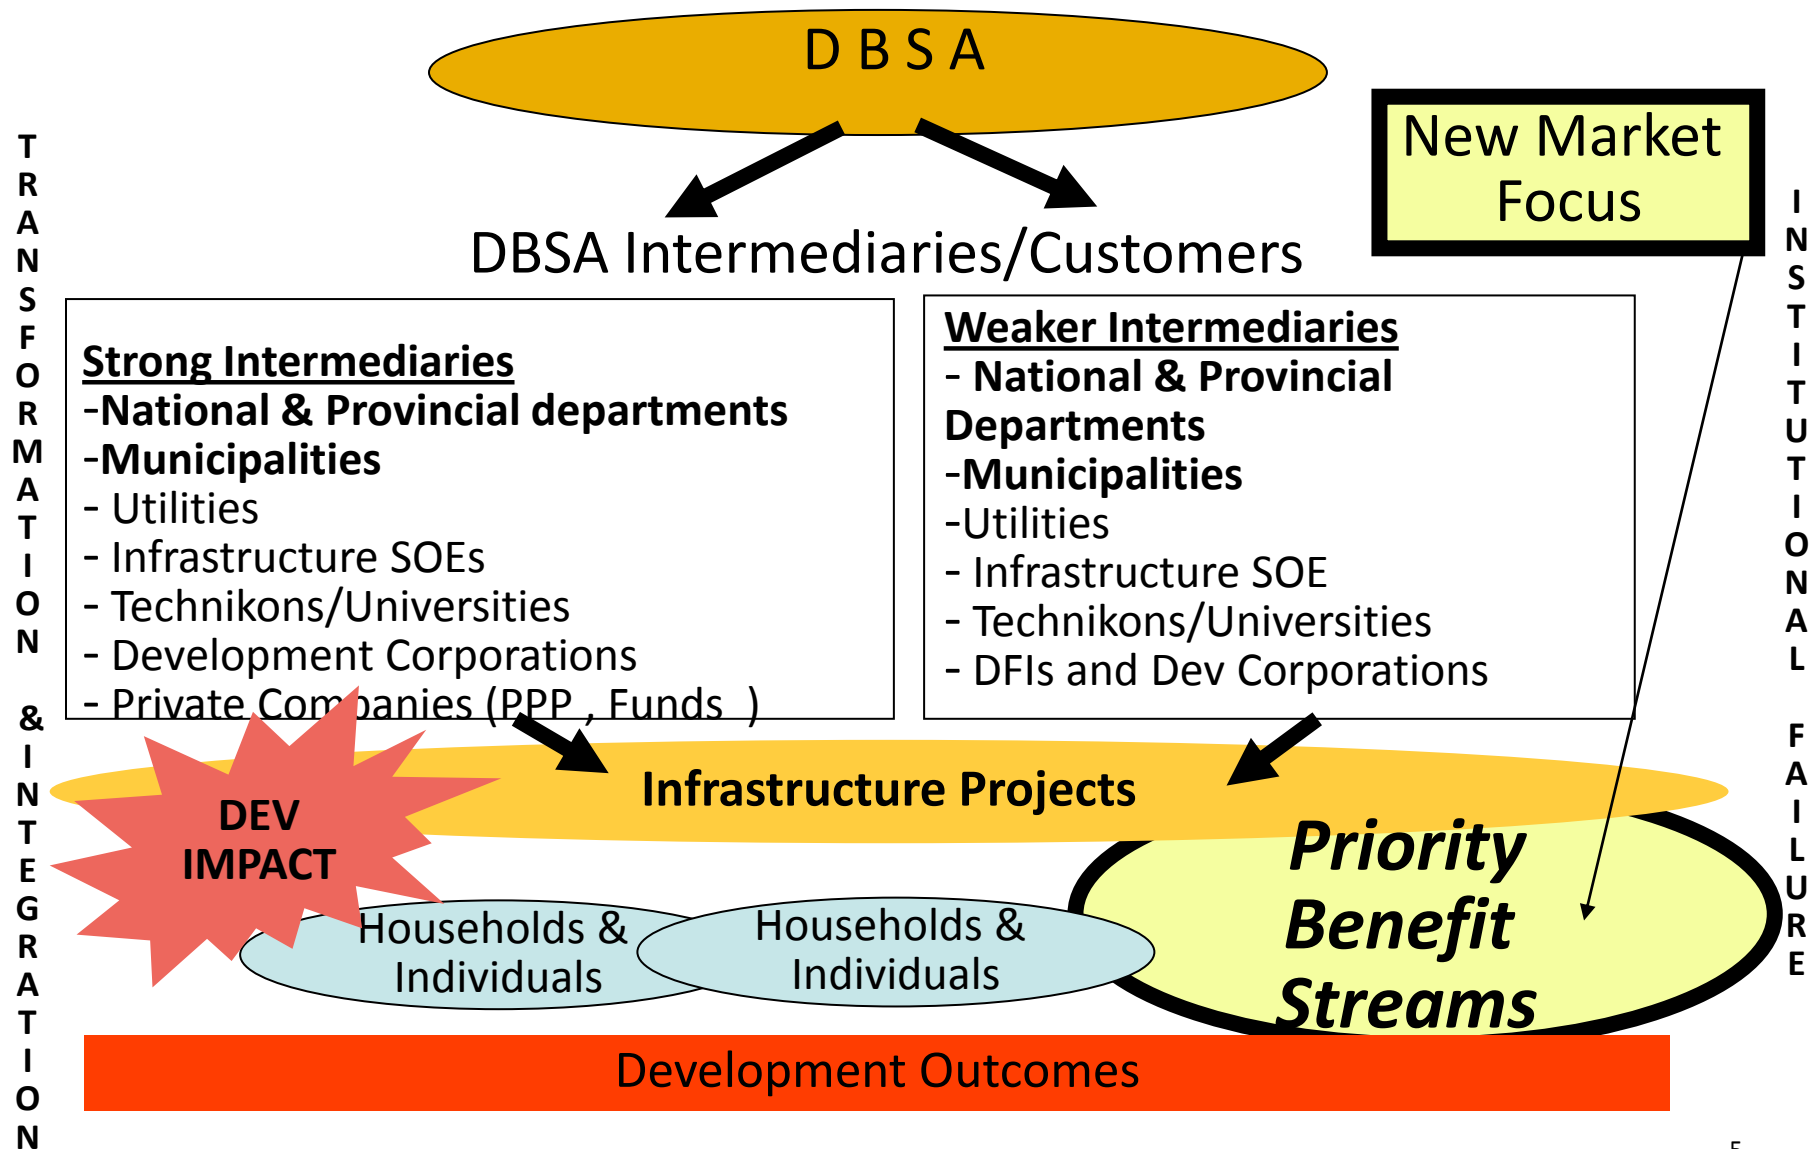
D B S A

New Market Focus

DBSA Intermediaries/Customers

TRANSFORMATION & INTEGRATION

Strong Intermediaries
-National & Provincial departments
-Municipalities
- Utilities
- Infrastructure SOEs
- Technikons/Universities
- Development Corporations
- Private Companies (PPP , Funds )

Weaker Intermediaries
- National & Provincial Departments
-Municipalities
-Utilities
- Infrastructure SOE
- Technikons/Universities
- DFIs and Dev Corporations

INSTITUTIONAL FAILURE

Infrastructure Projects

DEV IMPACT

Priority Benefit Streams

Households & Individuals

Households & Individuals

Development Outcomes

5